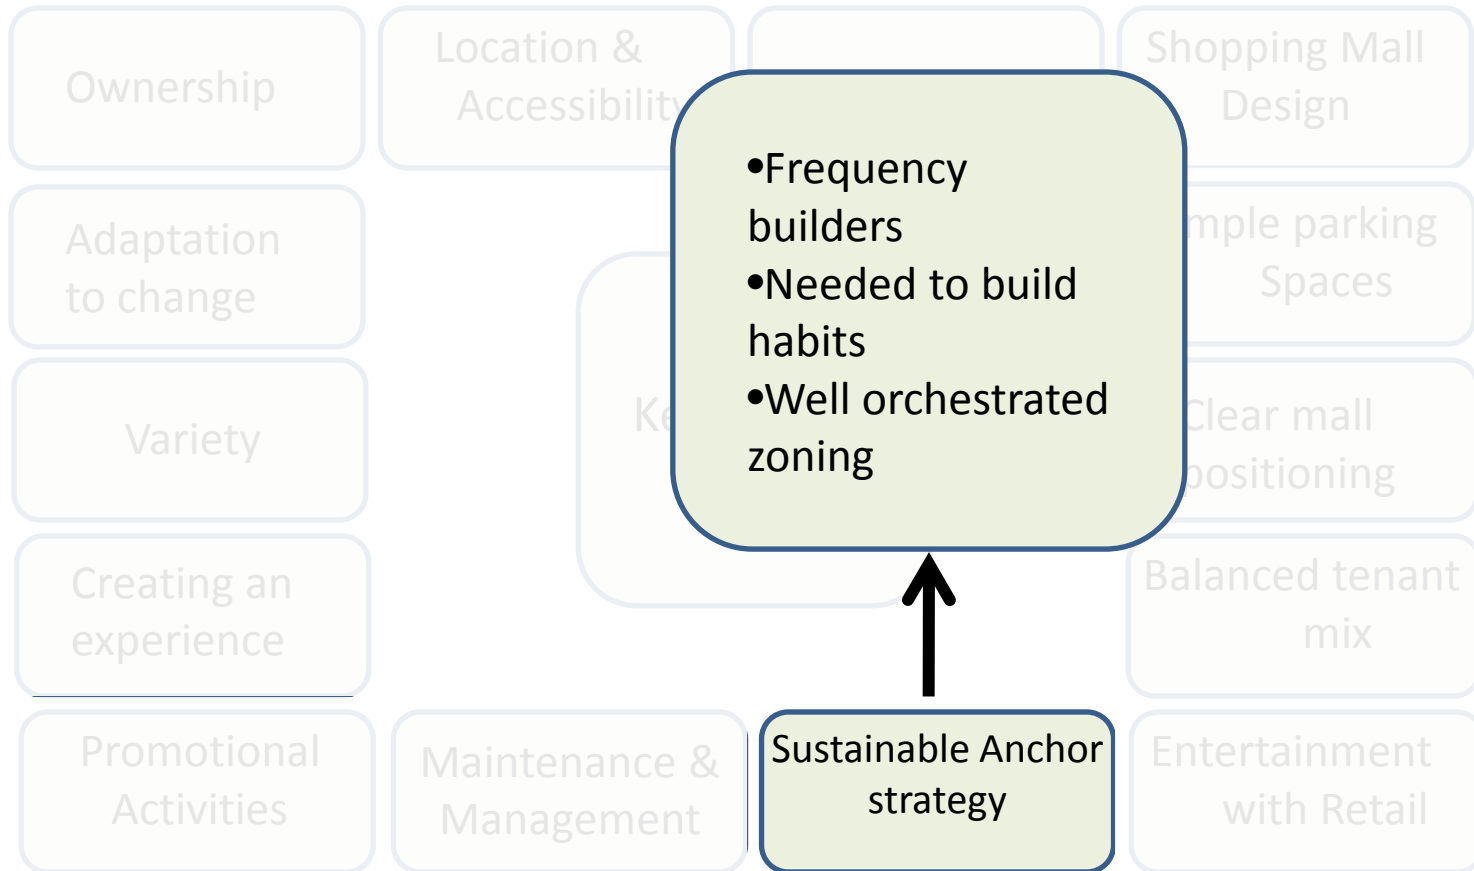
Ownership

Location & Accessibility

Shopping Mall Design

•Frequency builders
•Needed to build habits
•Well orchestrated zoning

Adaptation to change

mple parking Spaces

Variety

Ke

Clear mall positioning

Creating an experience

Balanced tenant mix

Promotional Activities

Maintenance & Management

Sustainable Anchor strategy

Entertainment with Retail